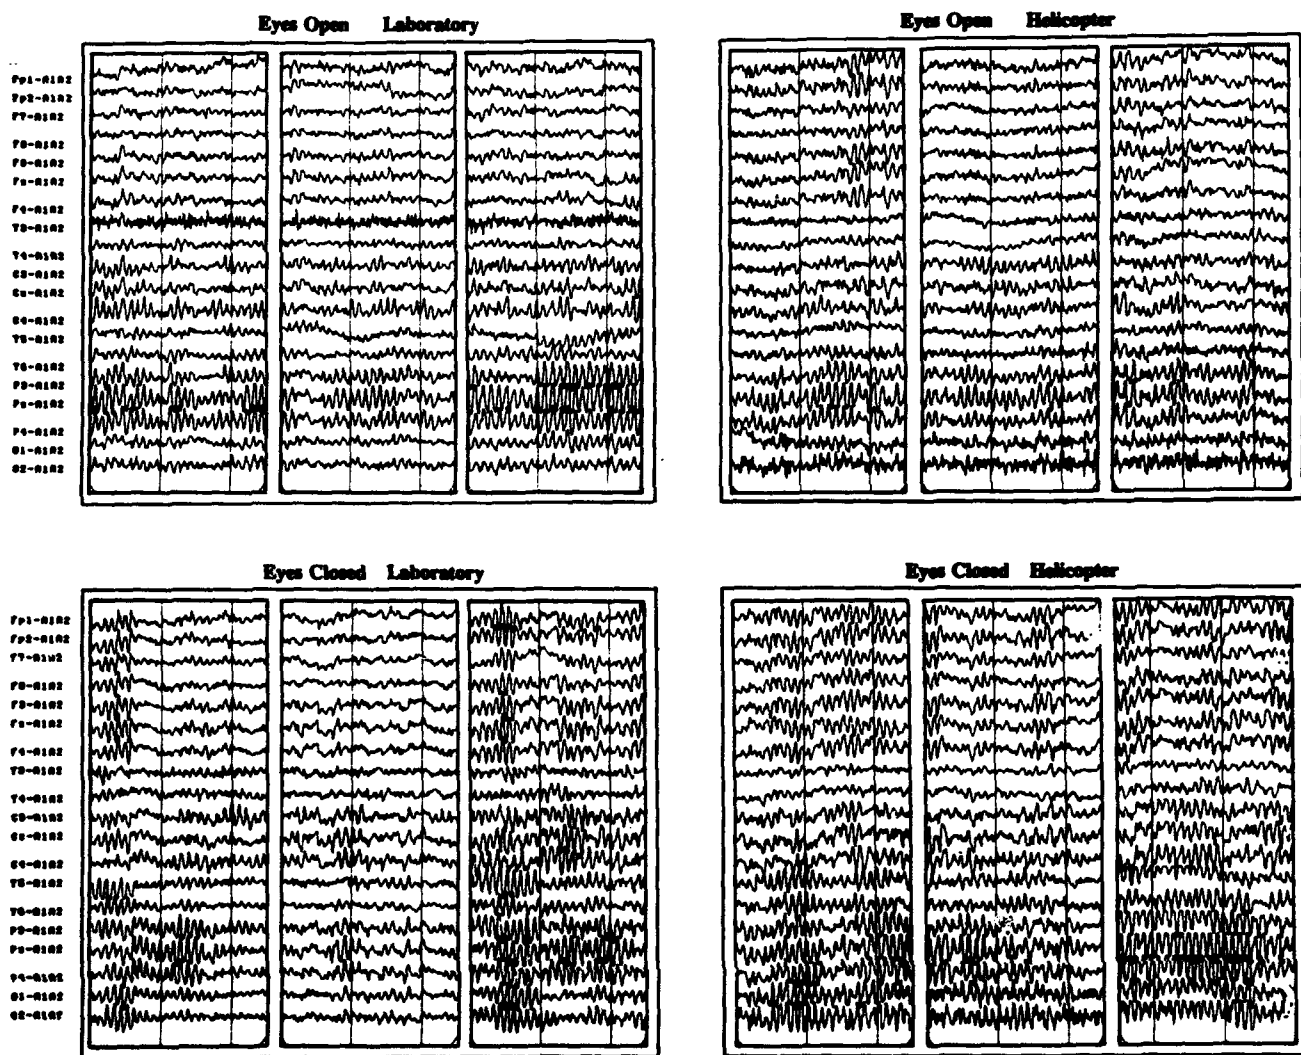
Eyes Open Laboratory

Fp1-A1A2
Fp2-A1A2
F7-A1A2
F8-A1A2
F3-A1A2
Fz-A1A2
F4-A1A2
T3-A1A2
T4-A1A2
C3-A1A2
Cz-A1A2
C4-A1A2
T5-A1A2
T6-A1A2
P3-A1A2
Pz-A1A2
P4-A1A2
O1-A1A2
O2-A1A2

Eyes Open Helicopter

Eyes Closed Laboratory

Fp1-A1A2
Fp2-A1A2
F7-A1A2
F8-A1A2
F3-A1A2
Fz-A1A2
F4-A1A2
T3-A1A2
T4-A1A2
C3-A1A2
Cz-A1A2
C4-A1A2
T5-A1A2
T6-A1A2
P3-A1A2
Pz-A1A2
P4-A1A2
O1-A1A2
O2-A1A2

Eyes Closed Helicopter